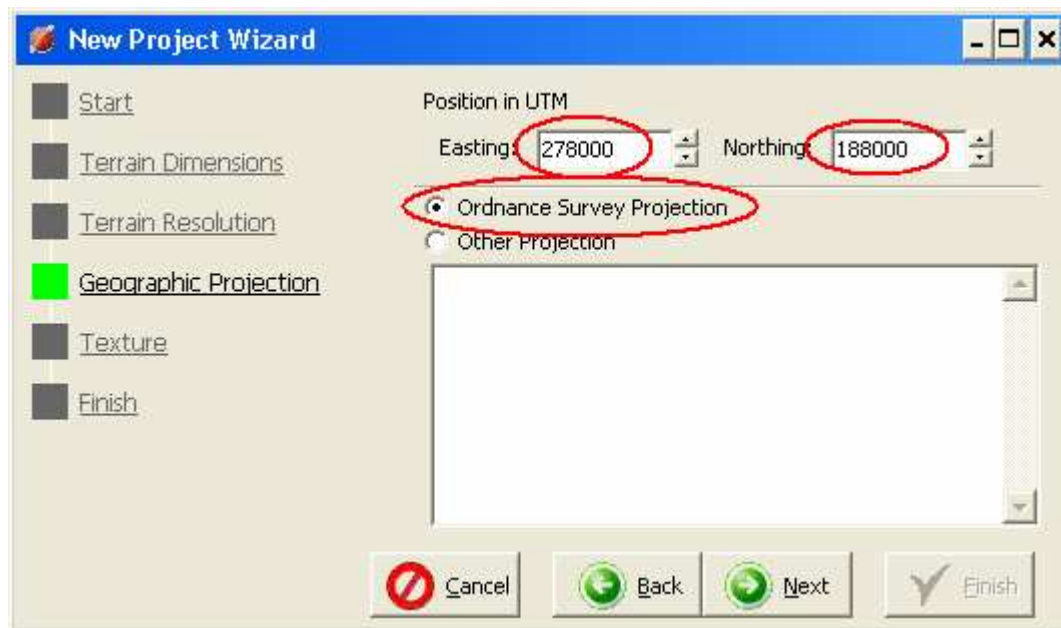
New Project Wizard

Start

Terrain Dimensions

Terrain Resolution

Geographic Projection

Texture

Finish

Position in UTM

Easting: 278000

Northing: 188000

Ordnance Survey Projection

Other Projection

Cancel

Back

Next

Finish